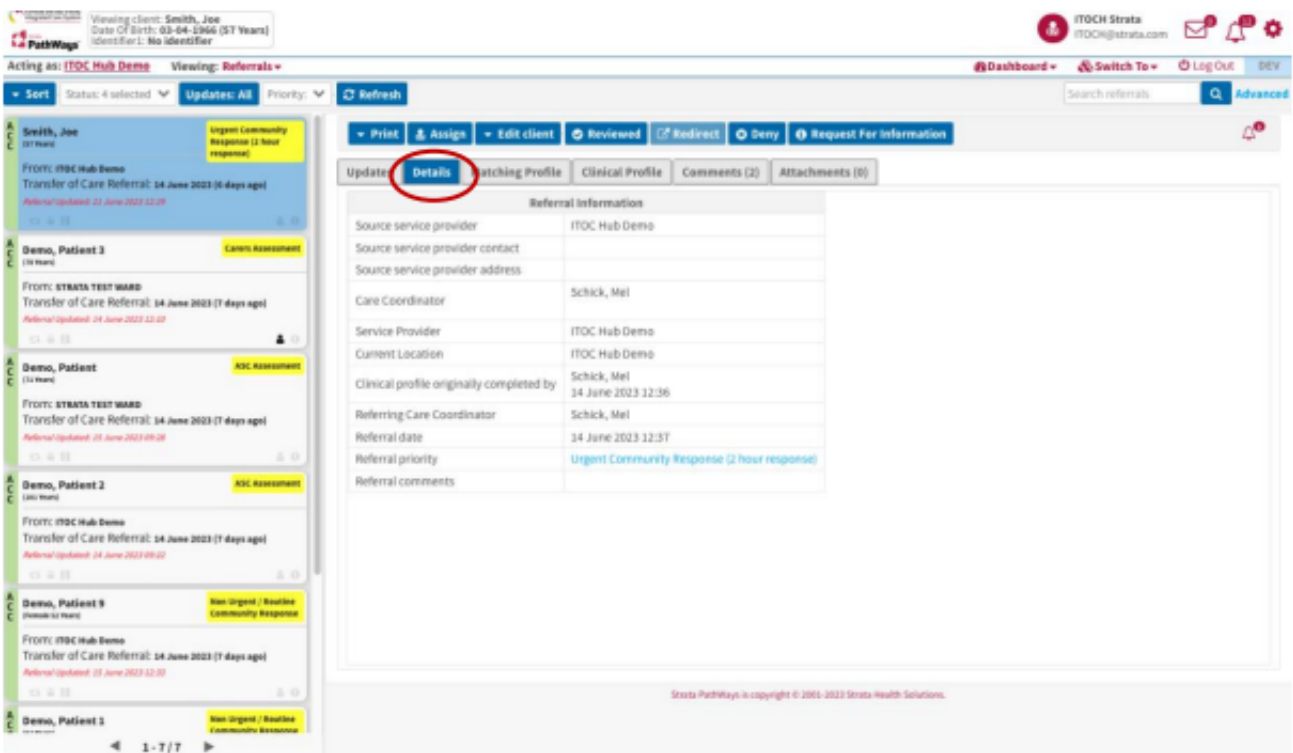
PathWays

Viewing client: Smith, Joe
Date Of Birth: 03-04-1966 (57 Years)
Identifier1: No identifier

ITOCH Strata
ITOCH@strata.com

Acting as: ITOC Hub Demo Viewing: Referrals

Dashboard Switch To Log Out DEV

Sort Status: 4 selected Updates: All Priority: Refresh

Search referrals Advanced

Smith, Joe
(57 Years)
Urgent Community Response (2 hour response)
From: ITOC Hub Demo
Transfer of Care Referral: 14 June 2023 (6 days ago)
Referral Updated: 21 June 2023 12:29

Demo, Patient 3
(18 Years)
Carers Assessment
From: STRATA TEST WARD
Transfer of Care Referral: 14 June 2023 (7 days ago)
Referral Updated: 14 June 2023 12:10

Demo, Patient
(11 Years)
ASC Assessment
From: STRATA TEST WARD
Transfer of Care Referral: 14 June 2023 (7 days ago)
Referral Updated: 15 June 2023 09:28

Demo, Patient 2
(161 Years)
ASC Assessment
From: ITOC Hub Demo
Transfer of Care Referral: 14 June 2023 (7 days ago)
Referral Updated: 14 June 2023 09:22

Demo, Patient 9
(Female 52 Years)
Non Urgent / Routine Community Response
From: ITOC Hub Demo
Transfer of Care Referral: 14 June 2023 (7 days ago)
Referral Updated: 15 June 2023 12:33

Demo, Patient 1
Non Urgent / Routine Community Response

1-7/7

Print Assign Edit client Reviewed Redirect Deny Request For Information

Updates Details Matching Profile Clinical Profile Comments (2) Attachments (0)

| Referral Information | |
|---|---|
| Source service provider | ITOC Hub Demo |
| Source service provider contact | |
| Source service provider address | |
| Care Coordinator | Schick, Mel |
| Service Provider | ITOC Hub Demo |
| Current Location | ITOC Hub Demo |
| Clinical profile originally completed by | Schick, Mel 14 June 2023 12:36 |
| Referring Care Coordinator | Schick, Mel |
| Referral date | 14 June 2023 12:37 |
| Referral priority | Urgent Community Response (2 hour response) |
| Referral comments | |

Strata PathWays is copyright © 2001-2023 Strata Health Solutions.